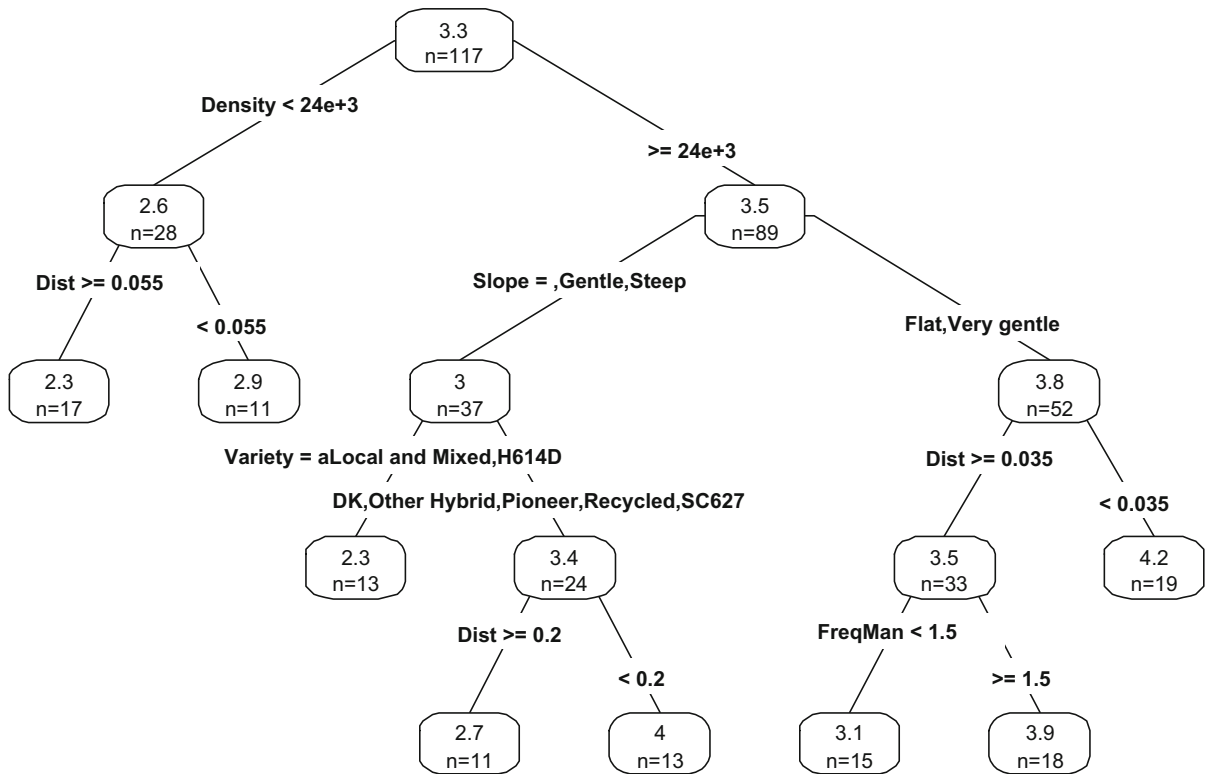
3.3
n=117

Density < 24e+3

>= 24e+3

2.6
n=28

3.5
n=89

Dist >= 0.055

< 0.055

Slope = ,Gentle,Steep

Flat,Very gentle

2.3
n=17

2.9
n=11

3
n=37

3.8
n=52

Variety = aLocal and Mixed,H614D

DK,Other Hybrid,Pioneer,Recycled,SC627

Dist >= 0.035

< 0.035

2.3
n=13

3.4
n=24

3.5
n=33

4.2
n=19

Dist >= 0.2

< 0.2

FreqMan < 1.5

>= 1.5

2.7
n=11

4
n=13

3.1
n=15

3.9
n=18